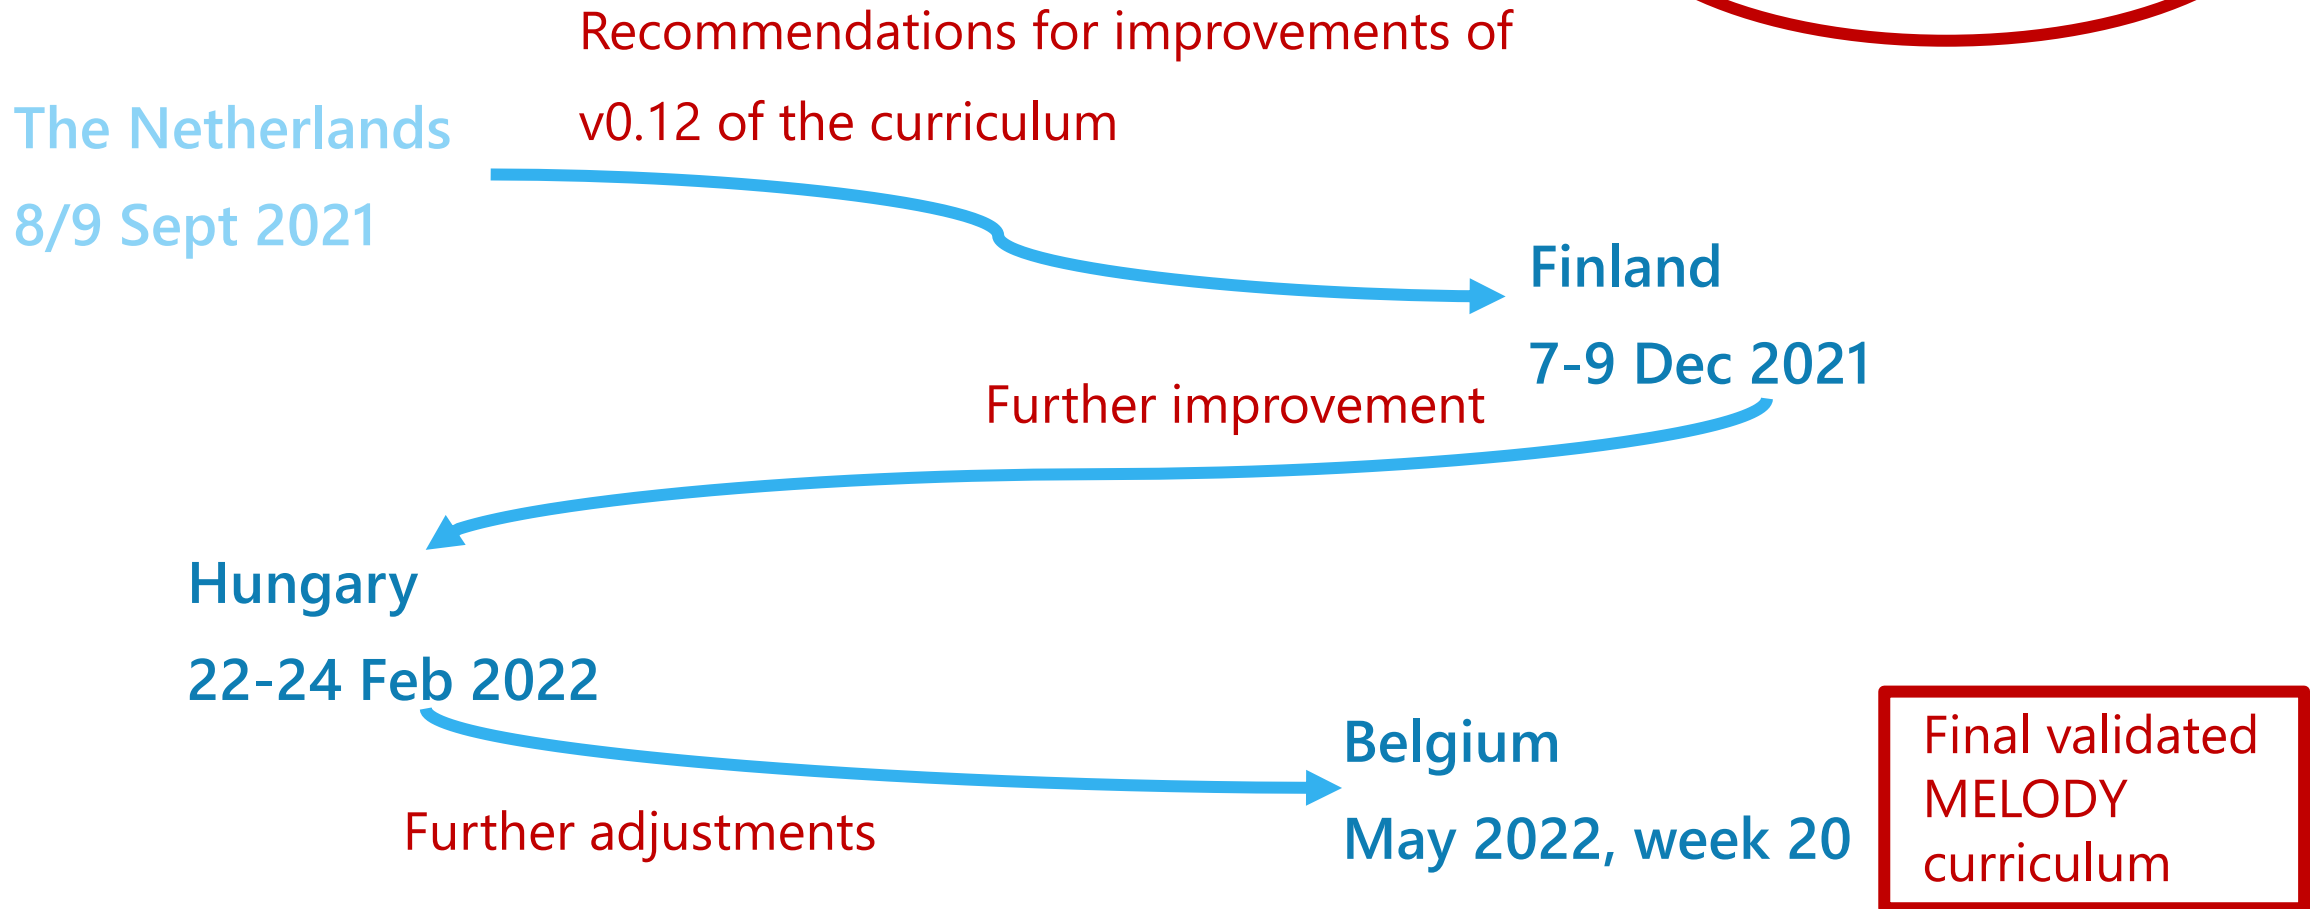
Recommendations for improvements of v0.12 of the curriculum

The Netherlands
8/9 Sept 2021

Finland
7-9 Dec 2021

Further improvement

Hungary
22-24 Feb 2022

Belgium
May 2022, week 20

Further adjustments

Final validated MELODY curriculum